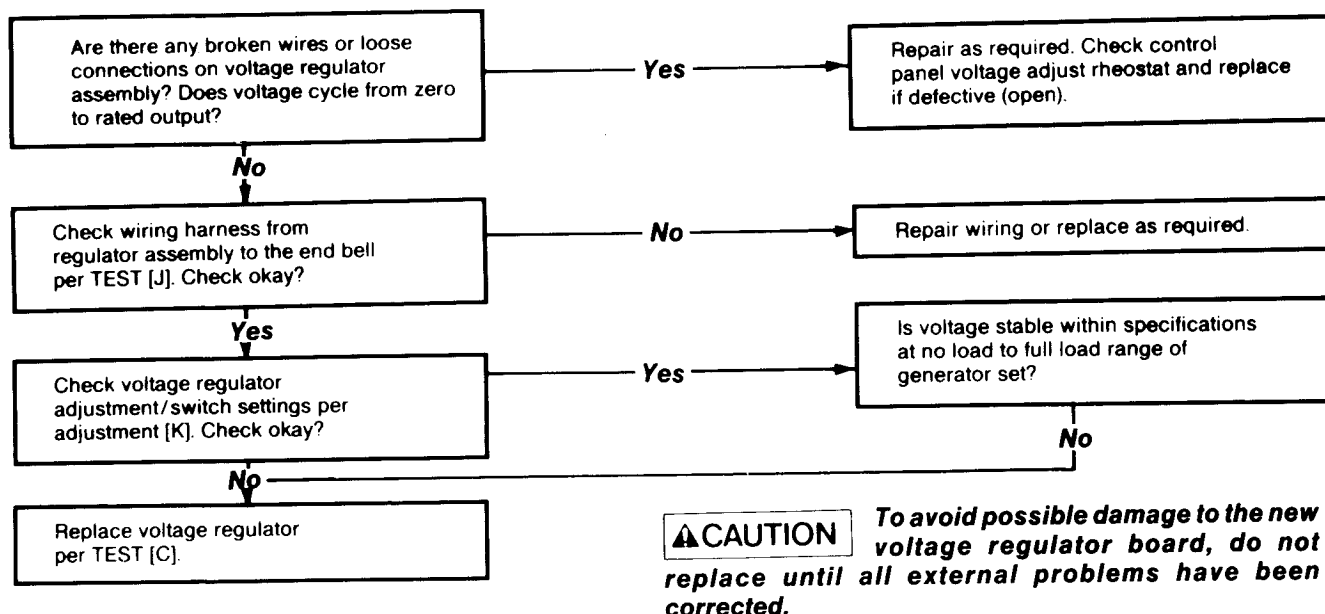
Are there any broken wires or loose connections on voltage regulator assembly? Does voltage cycle from zero to rated output?

Yes

Repair as required. Check control panel voltage adjust rheostat and replace if defective (open).

No

Check wiring harness from regulator assembly to the end bell per TEST [J]. Check okay?

No

Repair wiring or replace as required.

Yes

Check voltage regulator adjustment/switch settings per adjustment [K]. Check okay?

Yes

Is voltage stable within specifications at no load to full load range of generator set?

No

No

Replace voltage regulator per TEST [C].

CAUTION To avoid possible damage to the new voltage regulator board, do not replace until all external problems have been corrected.